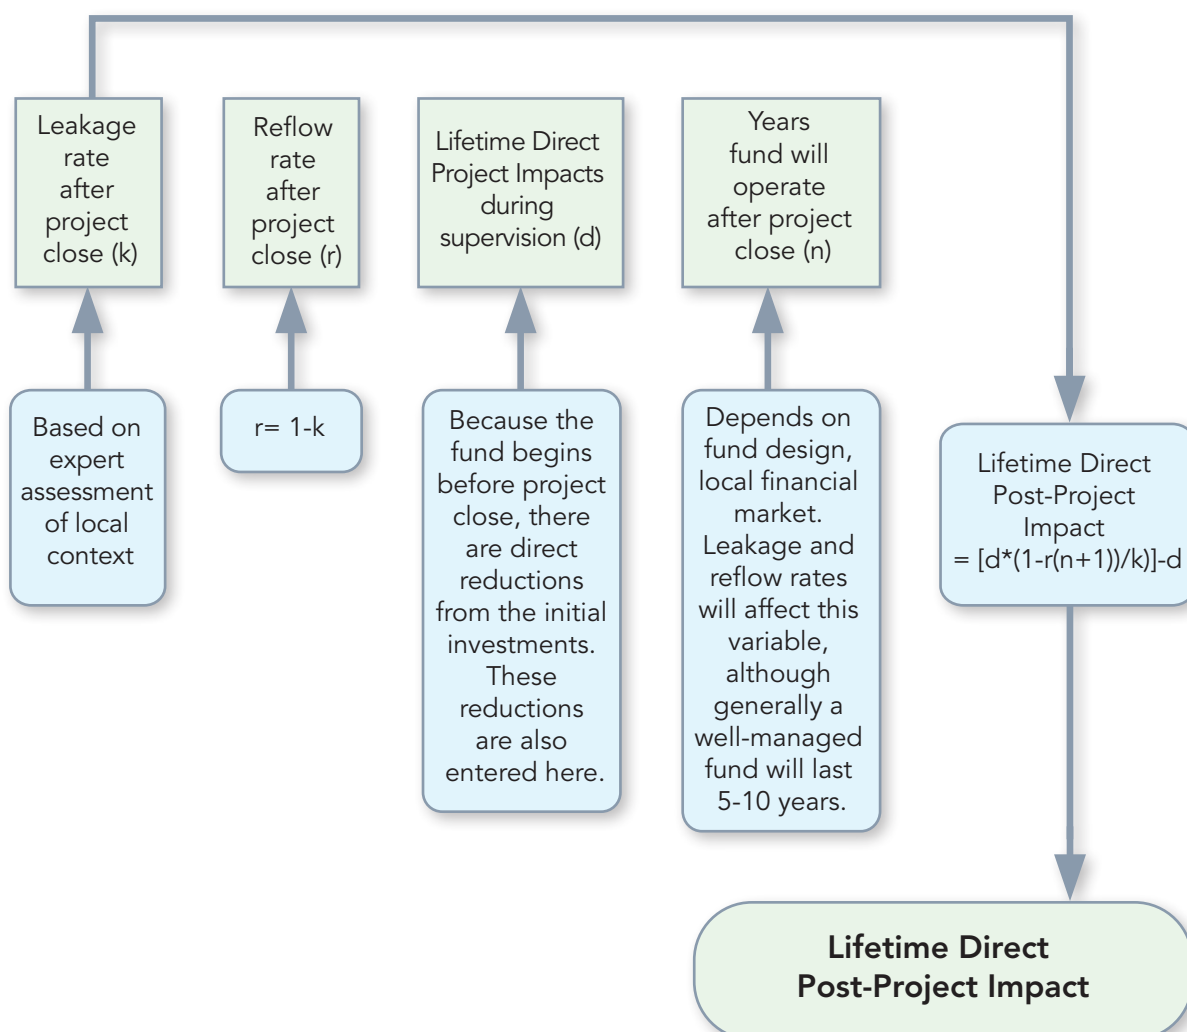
Leakage rate after project close (k)

Reflow rate after project close (r)

Lifetime Direct Project Impacts during supervision (d)

Years fund will operate after project close (n)

Based on expert assessment of local context

r= 1-k

Because the fund begins before project close, there are direct reductions from the initial investments. These reductions are also entered here.

Depends on fund design, local financial market. Leakage and reflow rates will affect this variable, although generally a well-managed fund will last 5-10 years.

Lifetime Direct Post-Project Impact = [d*(1-r(n+1))/k)]-d

**Lifetime Direct Post-Project Impact**